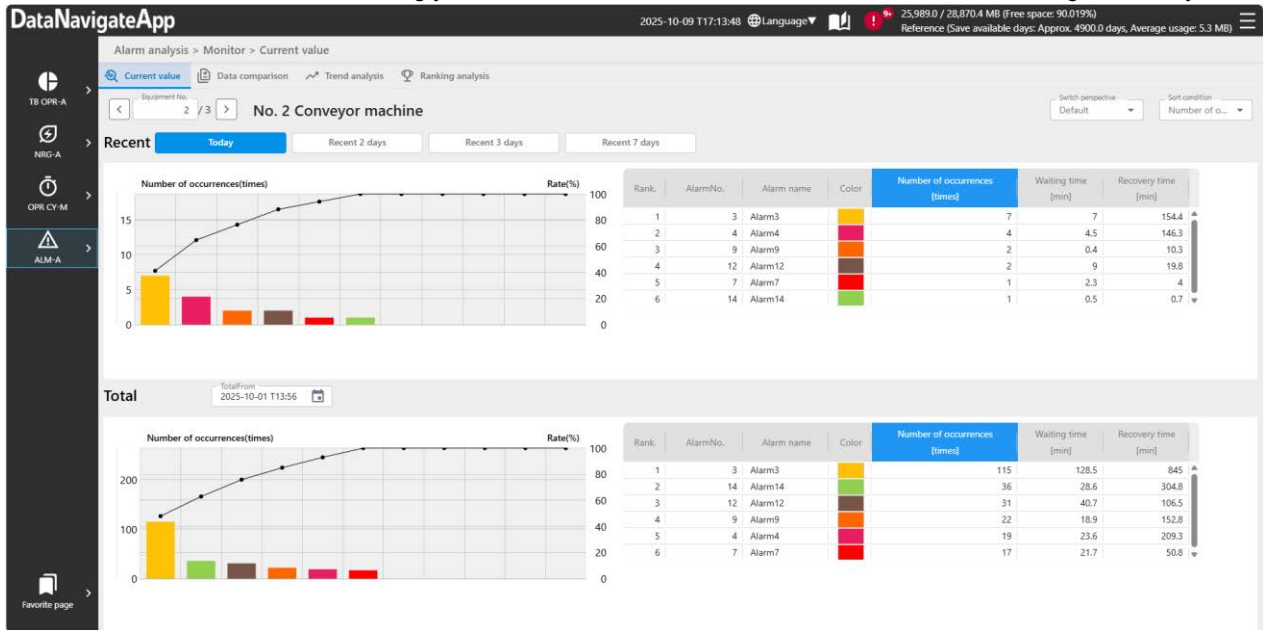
DataNavigateApp

2025-10-09 T17:13:48 Language▼ 9+ 25,989.0 / 28,870.4 MB (Free space: 90.019%)
Reference (Save available days: Approx. 4900.0 days, Average usage: 5.3 MB)

TB OPR-A
NRG-A
OPR CY-M
ALM-A
Favorite page

Alarm analysis > Monitor > Current value

Current value Data comparison Trend analysis Ranking analysis

Equipment No.
2 / 3
No. 2 Conveyor machine

Switch perspective
Default
Sort condition
Number of o...

Recent Today Recent 2 days Recent 3 days Recent 7 days

Number of occurrences(times) Rate(%)
15 10 5 0
100 80 60 40 20 0

| Rank. | AlarmNo. | Alarm name | Color | Number of occurrences [times] | Waiting time [min] | Recovery time [min] |
|---|---|---|---|---|---|---|
| 1 | 3 | Alarm3 | | 7 | 7 | 154.4 |
| 2 | 4 | Alarm4 | | 4 | 4.5 | 146.3 |
| 3 | 9 | Alarm9 | | 2 | 0.4 | 10.3 |
| 4 | 12 | Alarm12 | | 2 | 9 | 19.8 |
| 5 | 7 | Alarm7 | | 1 | 2.3 | 4 |
| 6 | 14 | Alarm14 | | 1 | 0.5 | 0.7 |

Total
TotalFrom
2025-10-01 T13:56

Number of occurrences(times) Rate(%)
200 100 0
100 80 60 40 20 0

| Rank. | AlarmNo. | Alarm name | Color | Number of occurrences [times] | Waiting time [min] | Recovery time [min] |
|---|---|---|---|---|---|---|
| 1 | 3 | Alarm3 | | 115 | 128.5 | 845 |
| 2 | 14 | Alarm14 | | 36 | 28.6 | 304.8 |
| 3 | 12 | Alarm12 | | 31 | 40.7 | 106.5 |
| 4 | 9 | Alarm9 | | 22 | 18.9 | 152.8 |
| 5 | 4 | Alarm4 | | 19 | 23.6 | 209.3 |
| 6 | 7 | Alarm7 | | 17 | 21.7 | 50.8 |